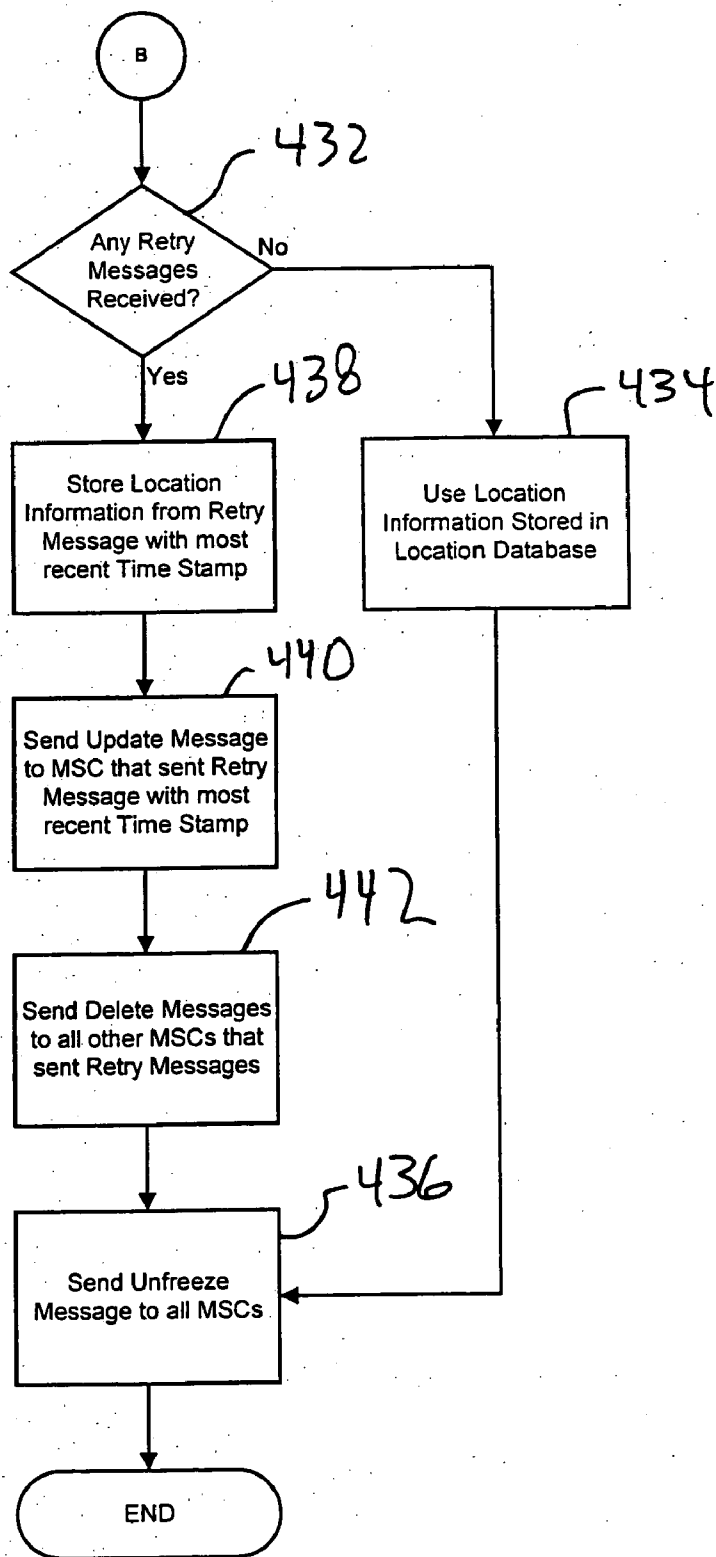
B

432

Any Retry Messages Received?

No

Yes

438

434

Store Location Information from Retry Message with most recent Time Stamp

Use Location Information Stored in Location Database

440

Send Update Message to MSC that sent Retry Message with most recent Time Stamp

442

Send Delete Messages to all other MSCs that sent Retry Messages

436

Send Unfreeze Message to all MSCs

END